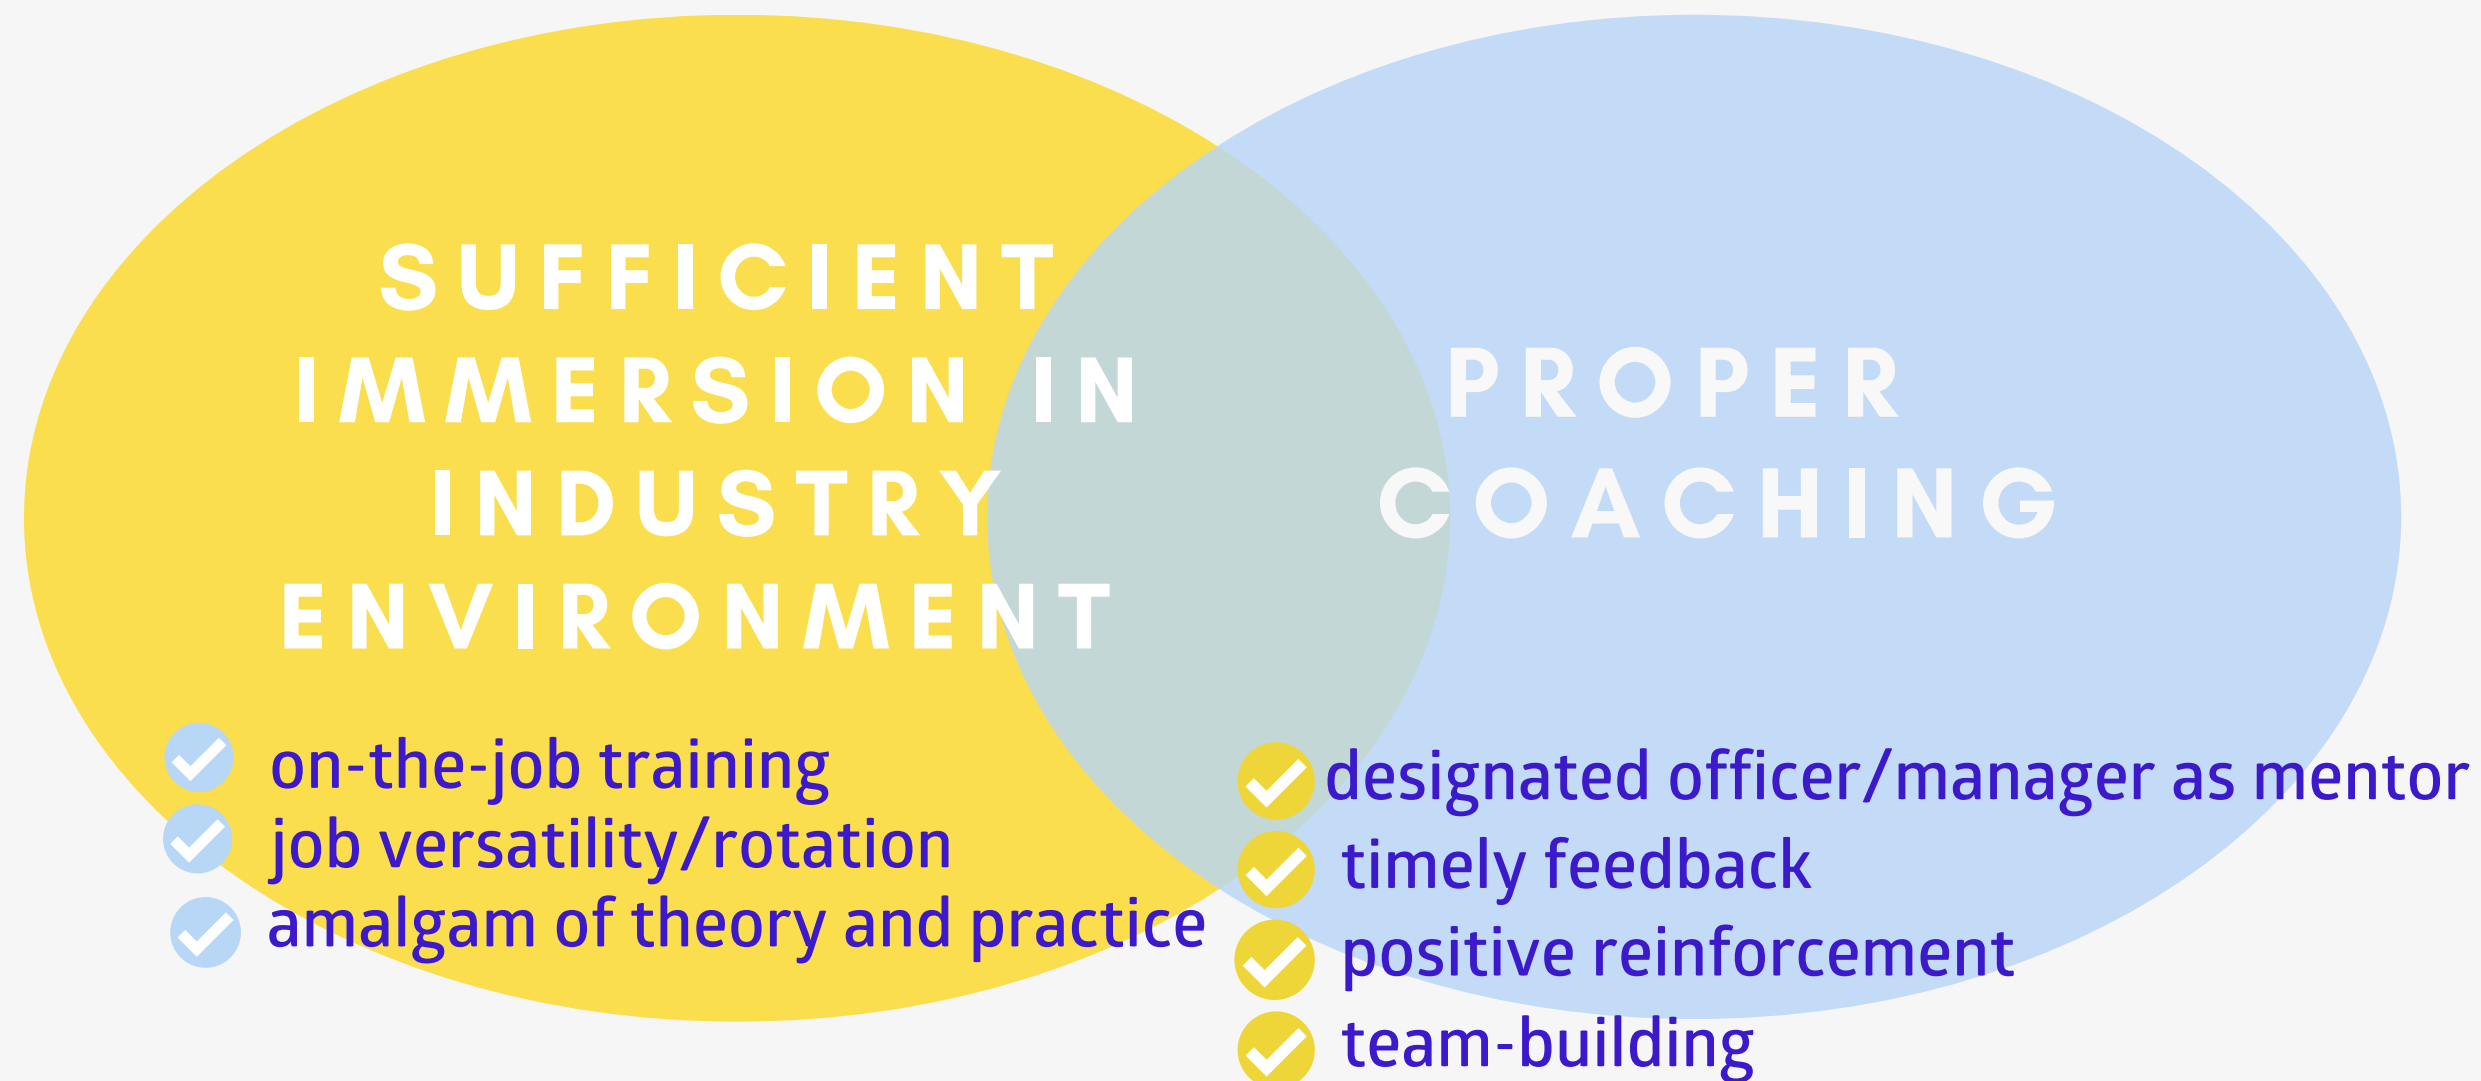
SUFFICIENT IMMERSION IN INDUSTRY ENVIRONMENT

PROPER COACHING

on-the-job training
job versatility/rotation
amalgam of theory and practice

designated officer/manager as mentor
timely feedback
positive reinforcement
team-building